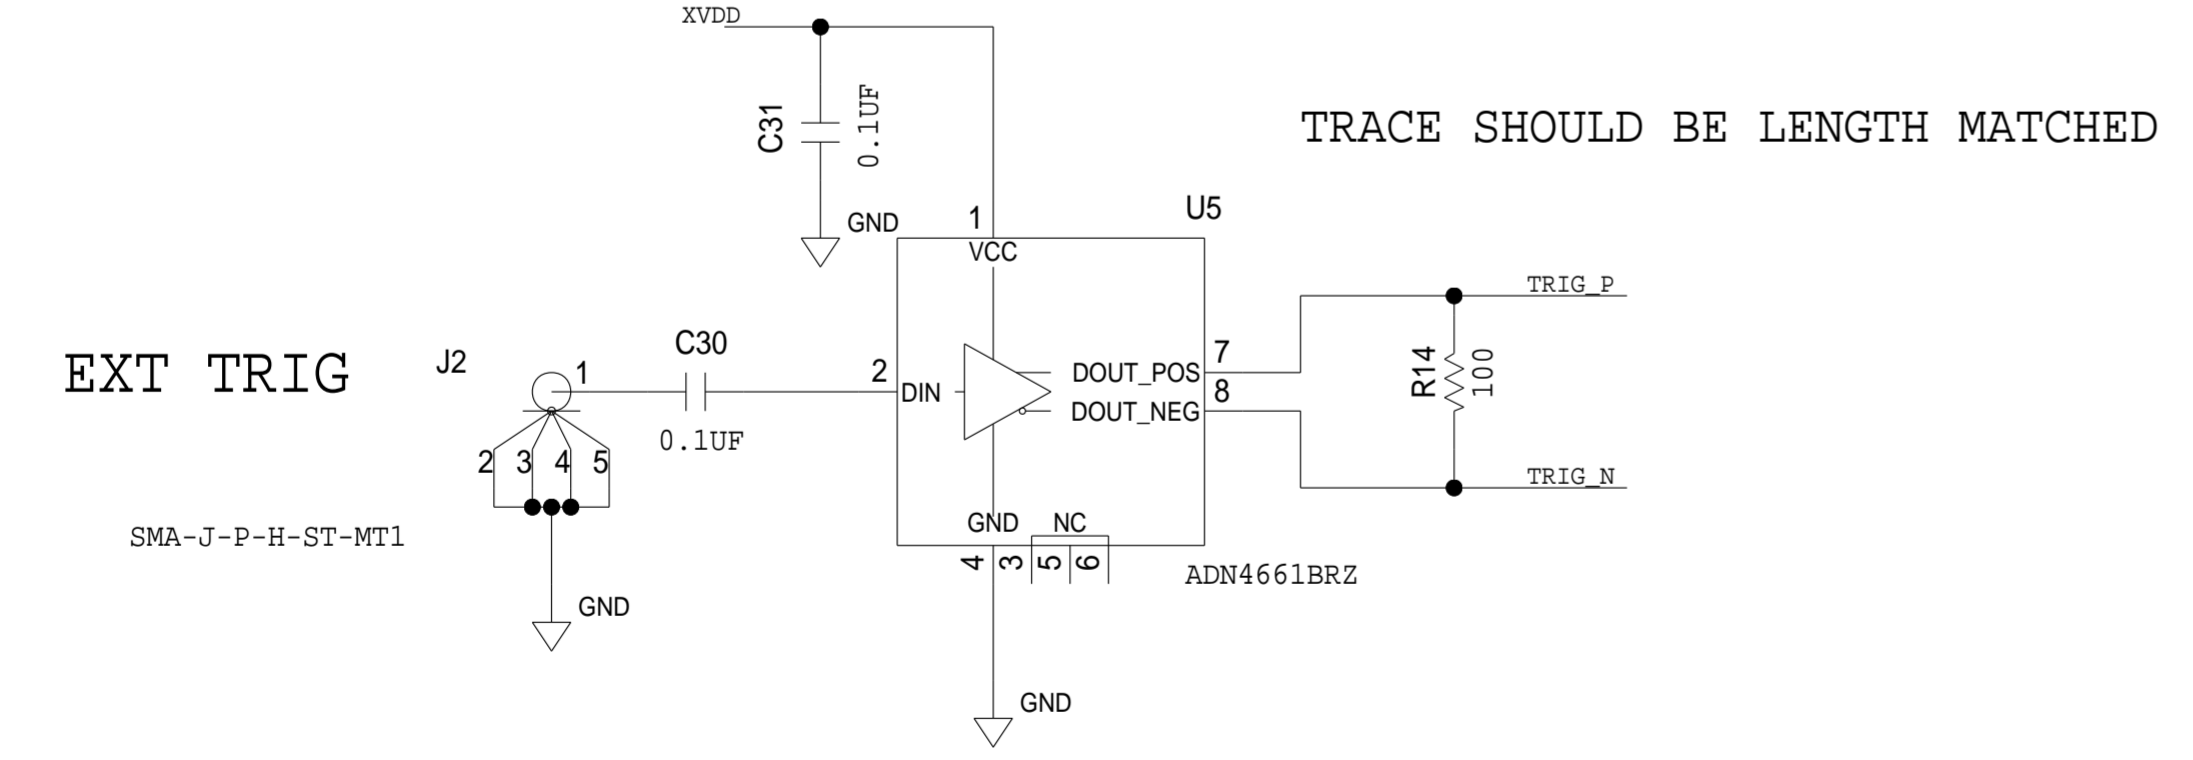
XVDD

C31
0.1UF

GND

TRACE SHOULD BE LENGTH MATCHED

1
VCC
U5

TRIG_P

EXT TRIG

J2
1

C30

2
DIN

DOUT_POS 7
DOUT_NEG 8

R14
100

0.1UF

2 3 4 5

TRIG_N

GND NC

SMA-J-P-H-ST-MT1

4 3 5 6

ADN4661BRZ

GND

GND